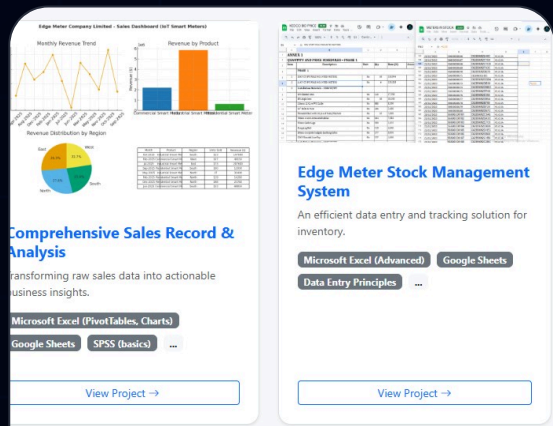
Edge Meter Company Limited - Sales Dashboard (IoT Smart Meters)

Monthly Revenue Trend

Revenue by Product

Commercial Smart Meter

Industrial Smart Meter

Residential Smart Meter

Revenue Distribution by Region

East

West

North

South

Comprehensive Sales Record & Analysis

ransforming raw sales data into actionable business insights.

Microsoft Excel (PivotTables, Charts)

Google Sheets

SPSS (basics)

...

View Project →

ANNEX 1

Edge Meter Stock Management System

An efficient data entry and tracking solution for inventory.

Microsoft Excel (Advanced)

Google Sheets

Data Entry Principles

...

View Project →